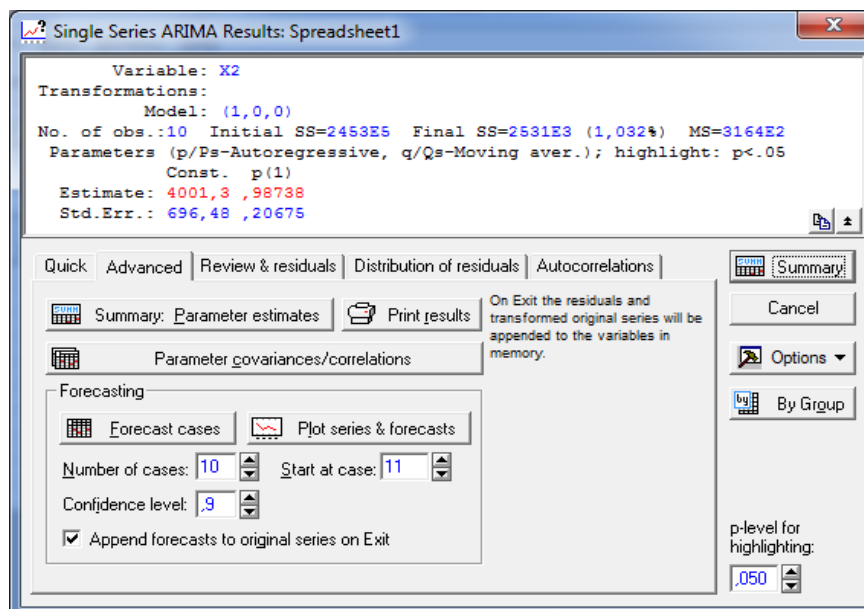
Single Series ARIMA Results: Spreadsheet1

Variable: X2
Transformations:
Model: (1,0,0)
No. of obs.:10 Initial SS=2453E5 Final SS=2531E3 (1,032%) MS=3164E2
Parameters (p/Ps-Autoregressive, q/Qs-Moving aver.); highlight: p<.05
Const. p(1)
Estimate: 4001,3 ,98738
Std.Err.: 696,48 ,20675

Quick | Advanced | Review & residuals | Distribution of residuals | Autocorrelations

Summary: Parameter estimates

Print results

On Exit the residuals and transformed original series will be appended to the variables in memory.

Parameter covariances/correlations

Forecasting

Forecast cases

Plot series & forecasts

Number of cases: 10

Start at case: 11

Confidence level: ,9

Append forecasts to original series on Exit

Summary

Cancel

Options

By Group

p-level for highlighting:

,050